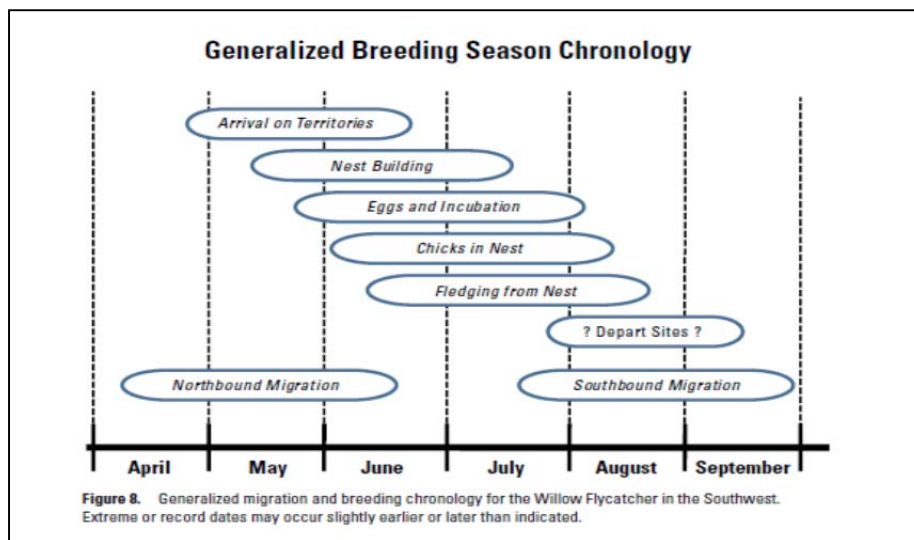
Generalized Breeding Season Chronology

Arrival on Territories

Nest Building

Eggs and Incubation

Chicks in Nest

Fledging from Nest

? Depart Sites ?

Northbound Migration

Southbound Migration

| April | May | June | July | August | September |
|---|---|---|---|---|---|

**Figure 8.** Generalized migration and breeding chronology for the Willow Flycatcher in the Southwest. Extreme or record dates may occur slightly earlier or later than indicated.